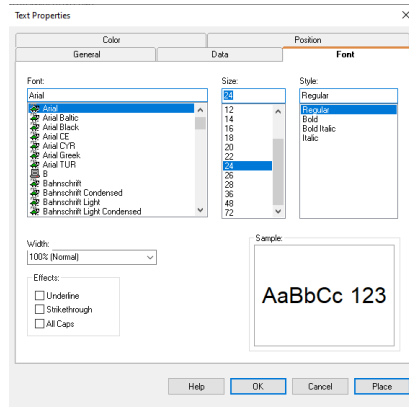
Text Properties

Color
Position
General
Data
Font

Font:
Arial
Arial
Arial Baltic
Arial Black
Arial CE
Arial CYR
Arial Greek
Arial TUR
B
Bahnschrift
Bahnschrift Condensed
Bahnschrift Light
Bahnschrift Light Condensed

Size:
24
12
14
16
18
20
22
24
26
28
36
48
72

Style:
Regular
Regular
Bold
Bold Italic
Italic

Width:
100% (Normal)

Effects:
Underline
Strikethrough
All Caps

Sample:
AaBbCc 123

Help
OK
Cancel
Place